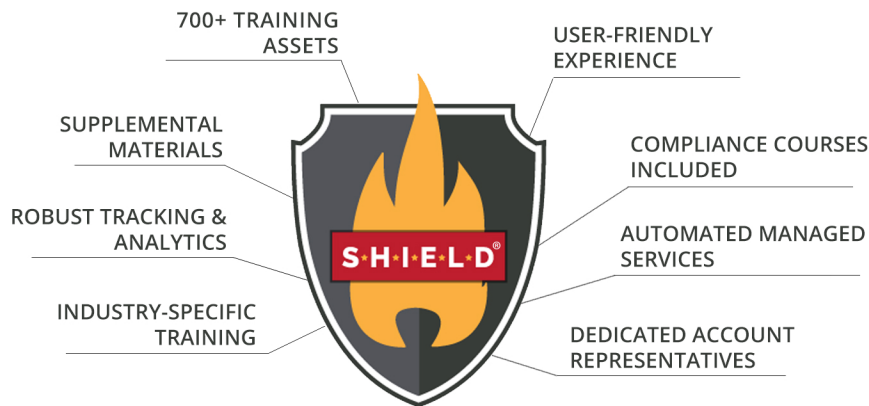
700+ TRAINING ASSETS

USER-FRIENDLY EXPERIENCE

SUPPLEMENTAL MATERIALS

COMPLIANCE COURSES INCLUDED

ROBUST TRACKING & ANALYTICS

S·H·I·E·L·D®

AUTOMATED MANAGED SERVICES

INDUSTRY-SPECIFIC TRAINING

DEDICATED ACCOUNT REPRESENTATIVES